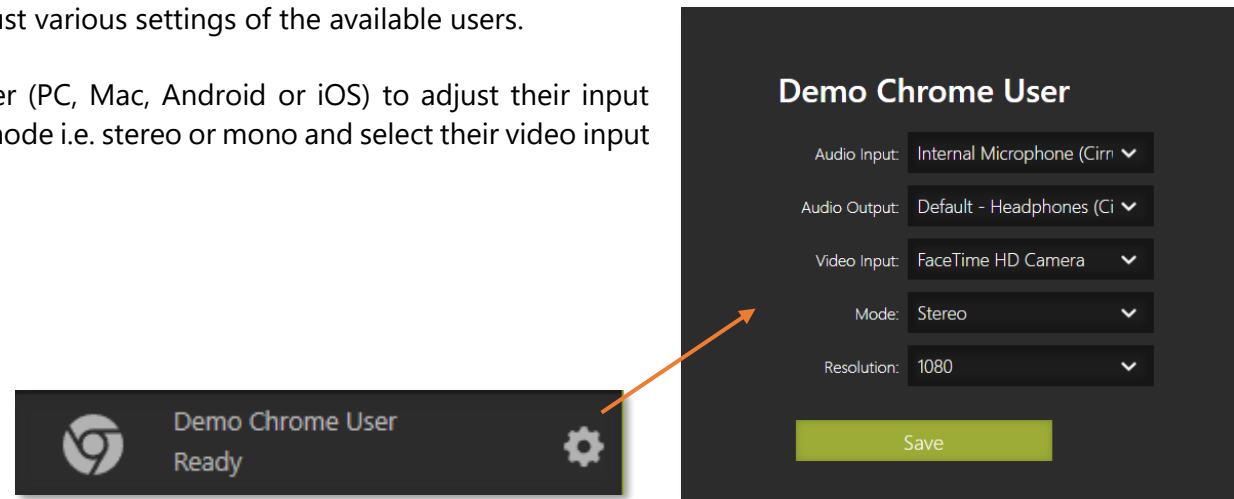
ust various settings of the available users.

er (PC, Mac, Android or iOS) to adjust their input node i.e. stereo or mono and select their video input

Demo Chrome User
Ready

Demo Chrome User

Audio Input: Internal Microphone (Cirr

Audio Output: Default - Headphones (Ci

Video Input: FaceTime HD Camera

Mode: Stereo

Resolution: 1080

Save